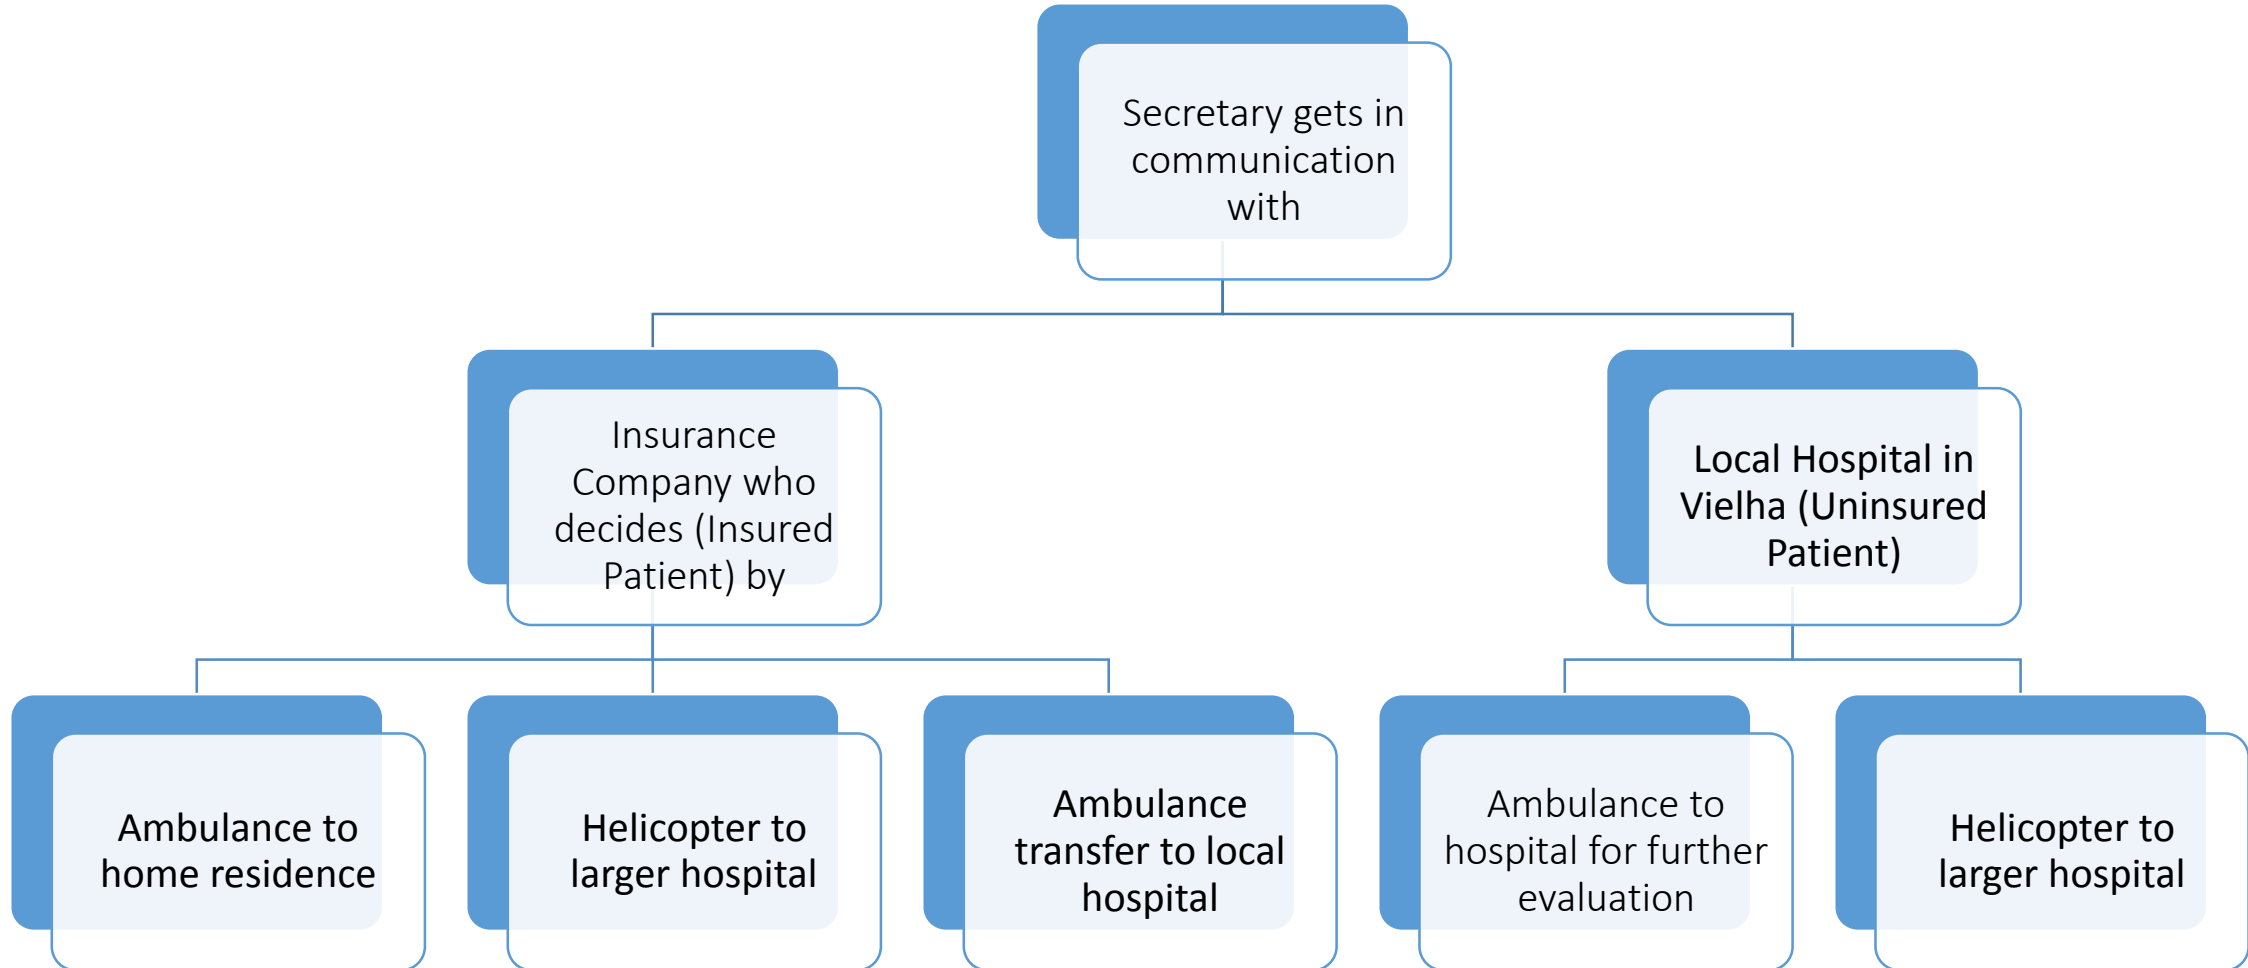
Secretary gets in communication with

Insurance Company who decides (Insured Patient) by

Local Hospital in Vielha (Uninsured Patient)

Ambulance to home residence

Helicopter to larger hospital

Ambulance transfer to local hospital

Ambulance to hospital for further evaluation

Helicopter to larger hospital